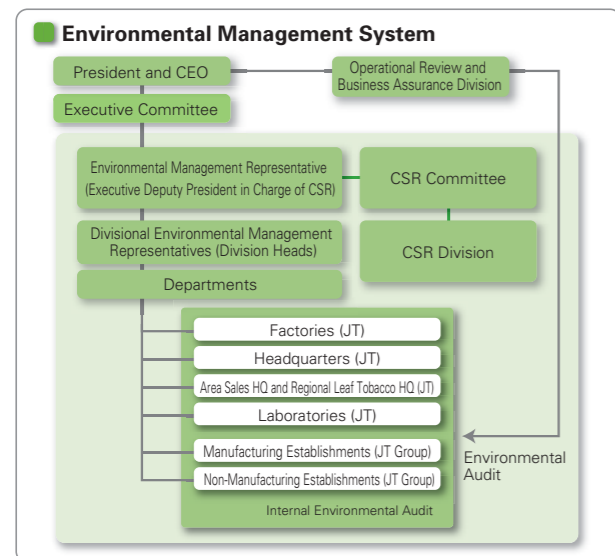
Environmental Management System

President and CEO

Operational Review and Business Assurance Division

Executive Committee

Environmental Management Representative (Executive Deputy President in Charge of CSR)

CSR Committee

Divisional Environmental Management Representatives (Division Heads)

CSR Division

Departments

Factories (JT)

Headquarters (JT)

Area Sales HQ and Regional Leaf Tobacco HQ (JT)

Laboratories (JT)

Manufacturing Establishments (JT Group)

Non-Manufacturing Establishments (JT Group)

Internal Environmental Audit

Environmental Audit